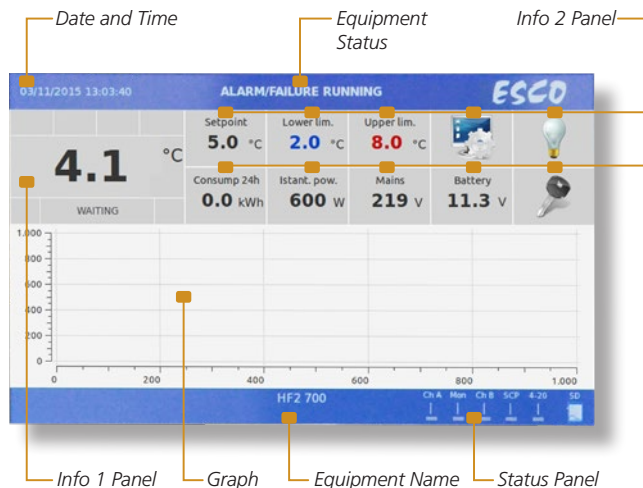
Date and Time
Equipment Status
Info 2 Panel

03/11/2015 13:03:40
ALARM/FAILURE RUNNING
ESCO

4.1 °C
WAITING

| Setpoint | Lower lim. | Upper lim. |
|---|---|---|
| 5.0 °C | 2.0 °C | 8.0 °C |

| Consump 24h | Istant. pow. | Mains | Battery |
|---|---|---|---|
| 0.0 kWh | 600 W | 219 V | 11.3 V |

1.000
800
600
400
200
0
0 200 400 600 800 1.000

HF2 700
Ch A Mon Ch B SCP 4-20 SD

Info 1 Panel
Graph
Equipment Name
Status Panel